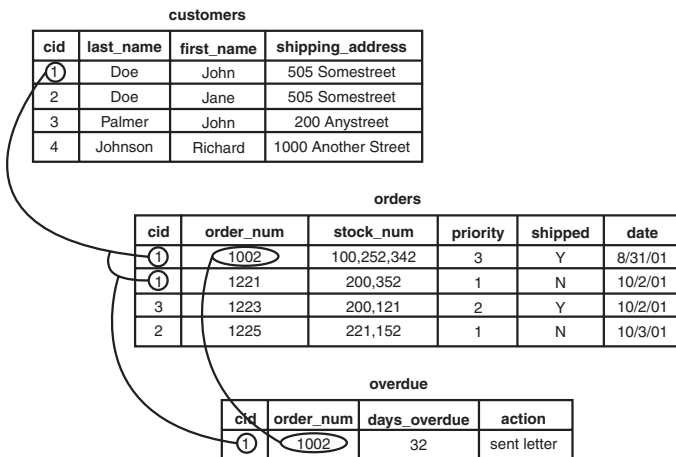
customers

| cid | last_name | first_name | shipping_address |
|---|---|---|---|
| 1 | Doe | John | 505 Somestreet |
| 2 | Doe | Jane | 505 Somestreet |
| 3 | Palmer | John | 200 Anystreet |
| 4 | Johnson | Richard | 1000 Another Street |

orders

| cid | order_num | stock_num | priority | shipped | date |
|---|---|---|---|---|---|
| 1 | 1002 | 100,252,342 | 3 | Y | 8/31/01 |
| 1 | 1221 | 200,352 | 1 | N | 10/2/01 |
| 3 | 1223 | 200,121 | 2 | Y | 10/2/01 |
| 2 | 1225 | 221,152 | 1 | N | 10/3/01 |

overdue

| cid | order_num | days_overdue | action |
|---|---|---|---|
| 1 | 1002 | 32 | sent letter |